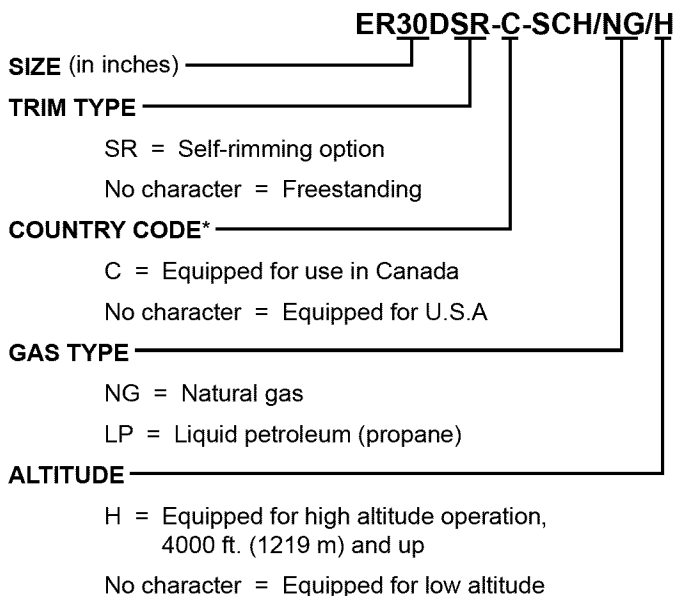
ER30DSR-C-SCH/NG/H

SIZE (in inches)

TRIM TYPE

SR = Self-rimming option

No character = Freestanding

COUNTRY CODE*

C = Equipped for use in Canada

No character = Equipped for U.S.A

GAS TYPE

NG = Natural gas

LP = Liquid petroleum (propane)

ALTITUDE

H = Equipped for high altitude operation, 4000 ft. (1219 m) and up

No character = Equipped for low altitude